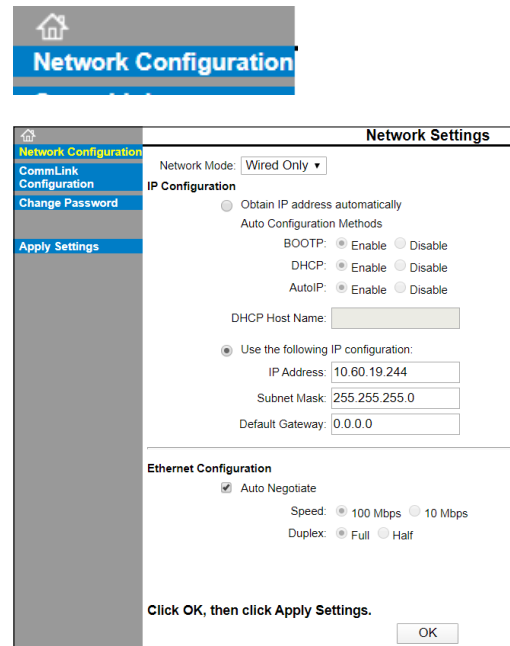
Network Configuration

Network Configuration
CommLink Configuration
Change Password
Apply Settings

Network Settings

Network Mode: Wired Only ▾

IP Configuration

Obtain IP address automatically

Auto Configuration Methods

BOOTP: Enable Disable

DHCP: Enable Disable

AutoIP: Enable Disable

DHCP Host Name:

Use the following IP configuration:

IP Address: 10.60.19.244

Subnet Mask: 255.255.255.0

Default Gateway: 0.0.0.0

Ethernet Configuration

Auto Negotiate

Speed: 100 Mbps 10 Mbps

Duplex: Full Half

Click OK, then click Apply Settings.

OK